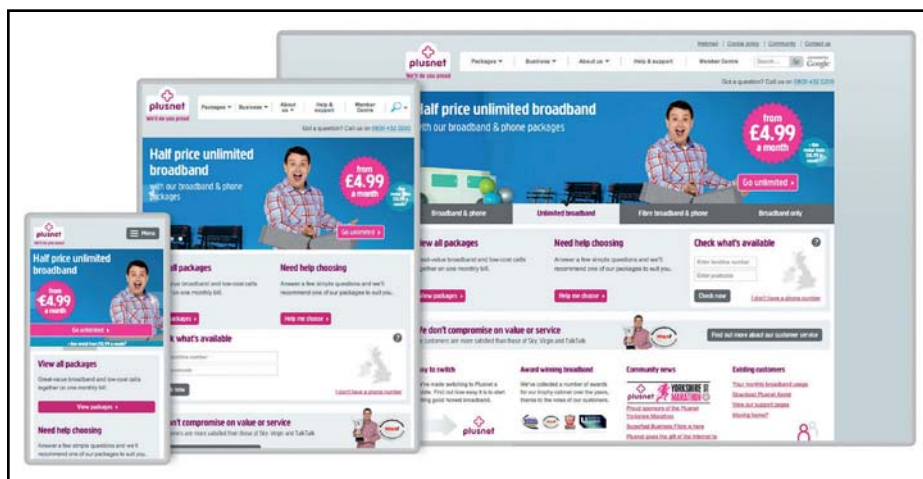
Webmail | Cookie policy | Community | Contact us

plusnet
We'll do you proud

Packages ▾ Business ▾ About us ▾ Help & support Member Centre Search... Go Google

Got a question? Call us on 0800 432 0200

Half price unlimited broadband
with our broadband & phone packages

from £4.99 a month

Go unlimited ›

Broadband & phone | Unlimited broadband | Fibre broadband & phone | Broadband only

View all packages
Great-value broadband and low-cost calls together on one monthly bill.
View packages ›

Need help choosing
Answer a few simple questions and we'll recommend one of our packages to suit you.
Help me choose ›

Check what's available
Enter landline number
Enter postcode
Check now
I don't have a phone number

We don't compromise on value or service
Our customers are more satisfied than those of Sky, Virgin and TalkTalk
Find out more about our customer service

Easy to switch
Award winning broadband
We've collected a number of awards for our trophy cabinet over the years, thanks to the votes of our customers.

Community news
plusnet YORKSHIRE MARATHON
Proud sponsors of the Plusnet Yorkshire Marathon
Superfast Business Fibre is here
Plusnet gives the gift of the internet to

Existing customers
Your monthly broadband usage
Download Plusnet Assist
View our support pages
Moving home?

plusnet
We'll do you proud
Packages ▾ Business ▾ About us ▾ Help & support Member Centre
Got a question? Call us on 0800 432 0200
Half price unlimited broadband
with our broadband & phone packages
from £4.99 a month
Go unlimited ›
View all packages
Great-value broadband and low-cost calls together on one monthly bill.
View packages ›
Need help choosing
Answer a few simple questions and we'll recommend one of our packages to suit you.
Help me choose ›
Check what's available
Enter landline number
Enter postcode
Check now
I don't have a phone number
We don't compromise on value or service
Our customers are more satisfied than those of Sky, Virgin and TalkTalk

plusnet
We'll do you proud
Menu
Half price unlimited broadband
from £4.99 a month
Go unlimited ›
View all packages
Great-value broadband and low-cost calls together on one monthly bill.
View packages ›
Need help choosing
Answer a few simple questions and we'll recommend one of our packages to suit you.